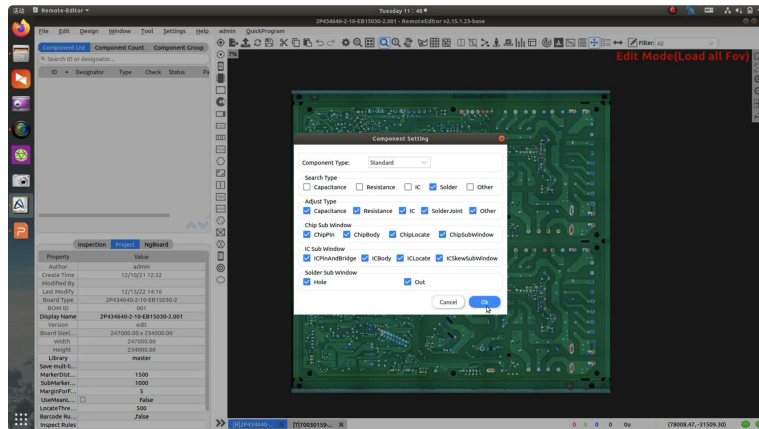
活动 Remote-Editor ▾

Tuesday 11 : 48 ●

2P434640-2-10-EB15030-2.001 - RemoteEditor v2.15.1.23-base

File Edit Design Window Tool Settings Help admin QuickProgram

Component List Component Count Component Group

Search ID or designator...

ID Designator Type Check Status

Filter: All

Edit Mode(Load all Fov)

Component Setting

Component Type: Standard

Search Type
Capacitance Resistance IC Solder Other

Adjust Type
Capacitance Resistance IC Solder.Joint Other

Chip Sub Window
ChipPin ChipBody ChipLocate ChipSubWindow

IC Sub Window
ICPinAndBridge ICBody ICLocate ICSkewSubWindow

Solder Sub Window
Hole Out

Cancel Ok

Inspection Project NgBoard

| Property | Value |
|---|---|
| Author | admin |
| Create Time | 12/10/21 12:32 |
| Modified By | |
| Last Modify | 12/13/22 14:16 |
| Board Type | 2P434640-2-10-EB15030-2 |
| BOM ID | 001 |
| Display Name | 2P434640-2-10-EB15030-2.001 |
| Version | edit |
| Board Size(... | 247000.00 x 234000.00 |
| Width | 247000.00 |
| Height | 234000.00 |
| Library | master |
| Save mult-li... | |
| MarkerDist... | 1500 |
| SubMarker... | 1000 |
| MarginForF... | 5 |
| UseMeanL... | False |
| LocateThre... | 500 |
| Barcode Ru... | false |
| Inspect Rules | |

[0]2P434640-... [1]70030159-...

0 0 0 0u (78008.47, -31509.30)